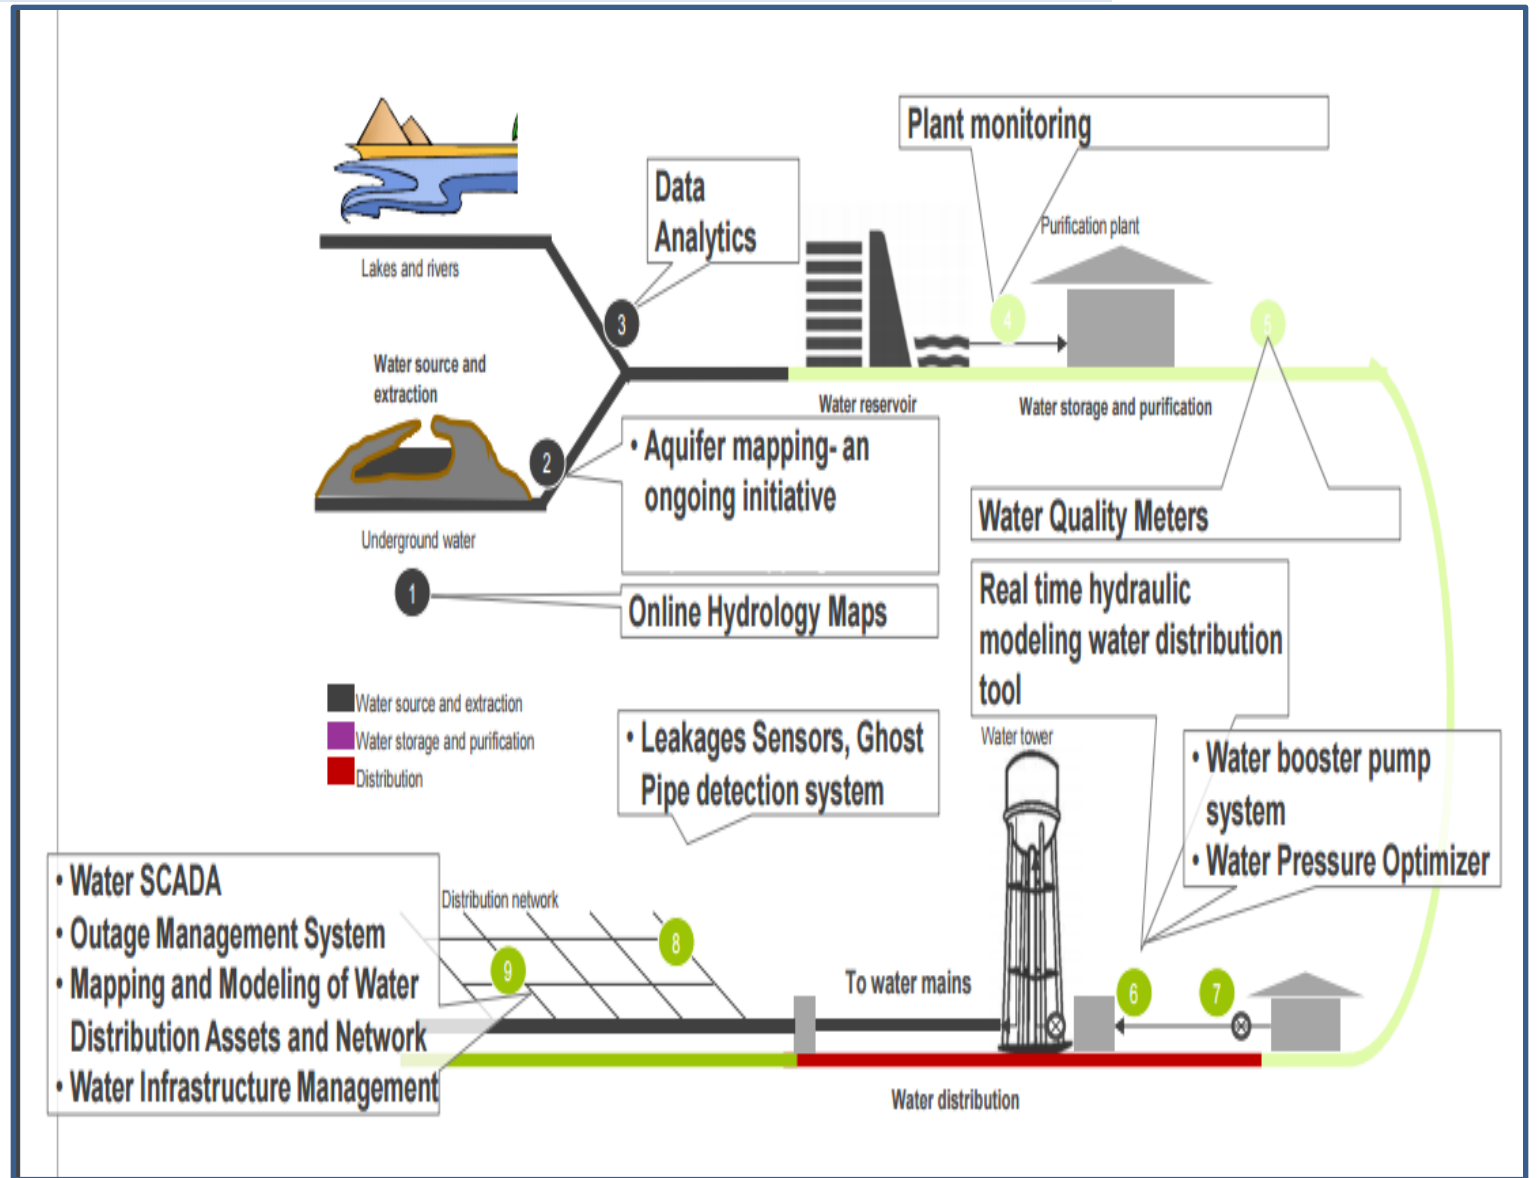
Plant monitoring

Data Analytics

Purification plant

Lakes and rivers

3

4

5

Water source and extraction

Water reservoir

Water storage and purification

2

• Aquifer mapping- an ongoing initiative

Water Quality Meters

Underground water

1

Online Hydrology Maps

Real time hydraulic modeling water distribution tool

Water source and extraction
Water storage and purification
Distribution

• Leakages Sensors, Ghost Pipe detection system

Water tower

• Water booster pump system
• Water Pressure Optimizer

• Water SCADA
• Outage Management System
• Mapping and Modeling of Water Distribution Assets and Network
• Water Infrastructure Management

Distribution network

8

9

To water mains

6

7

Water distribution